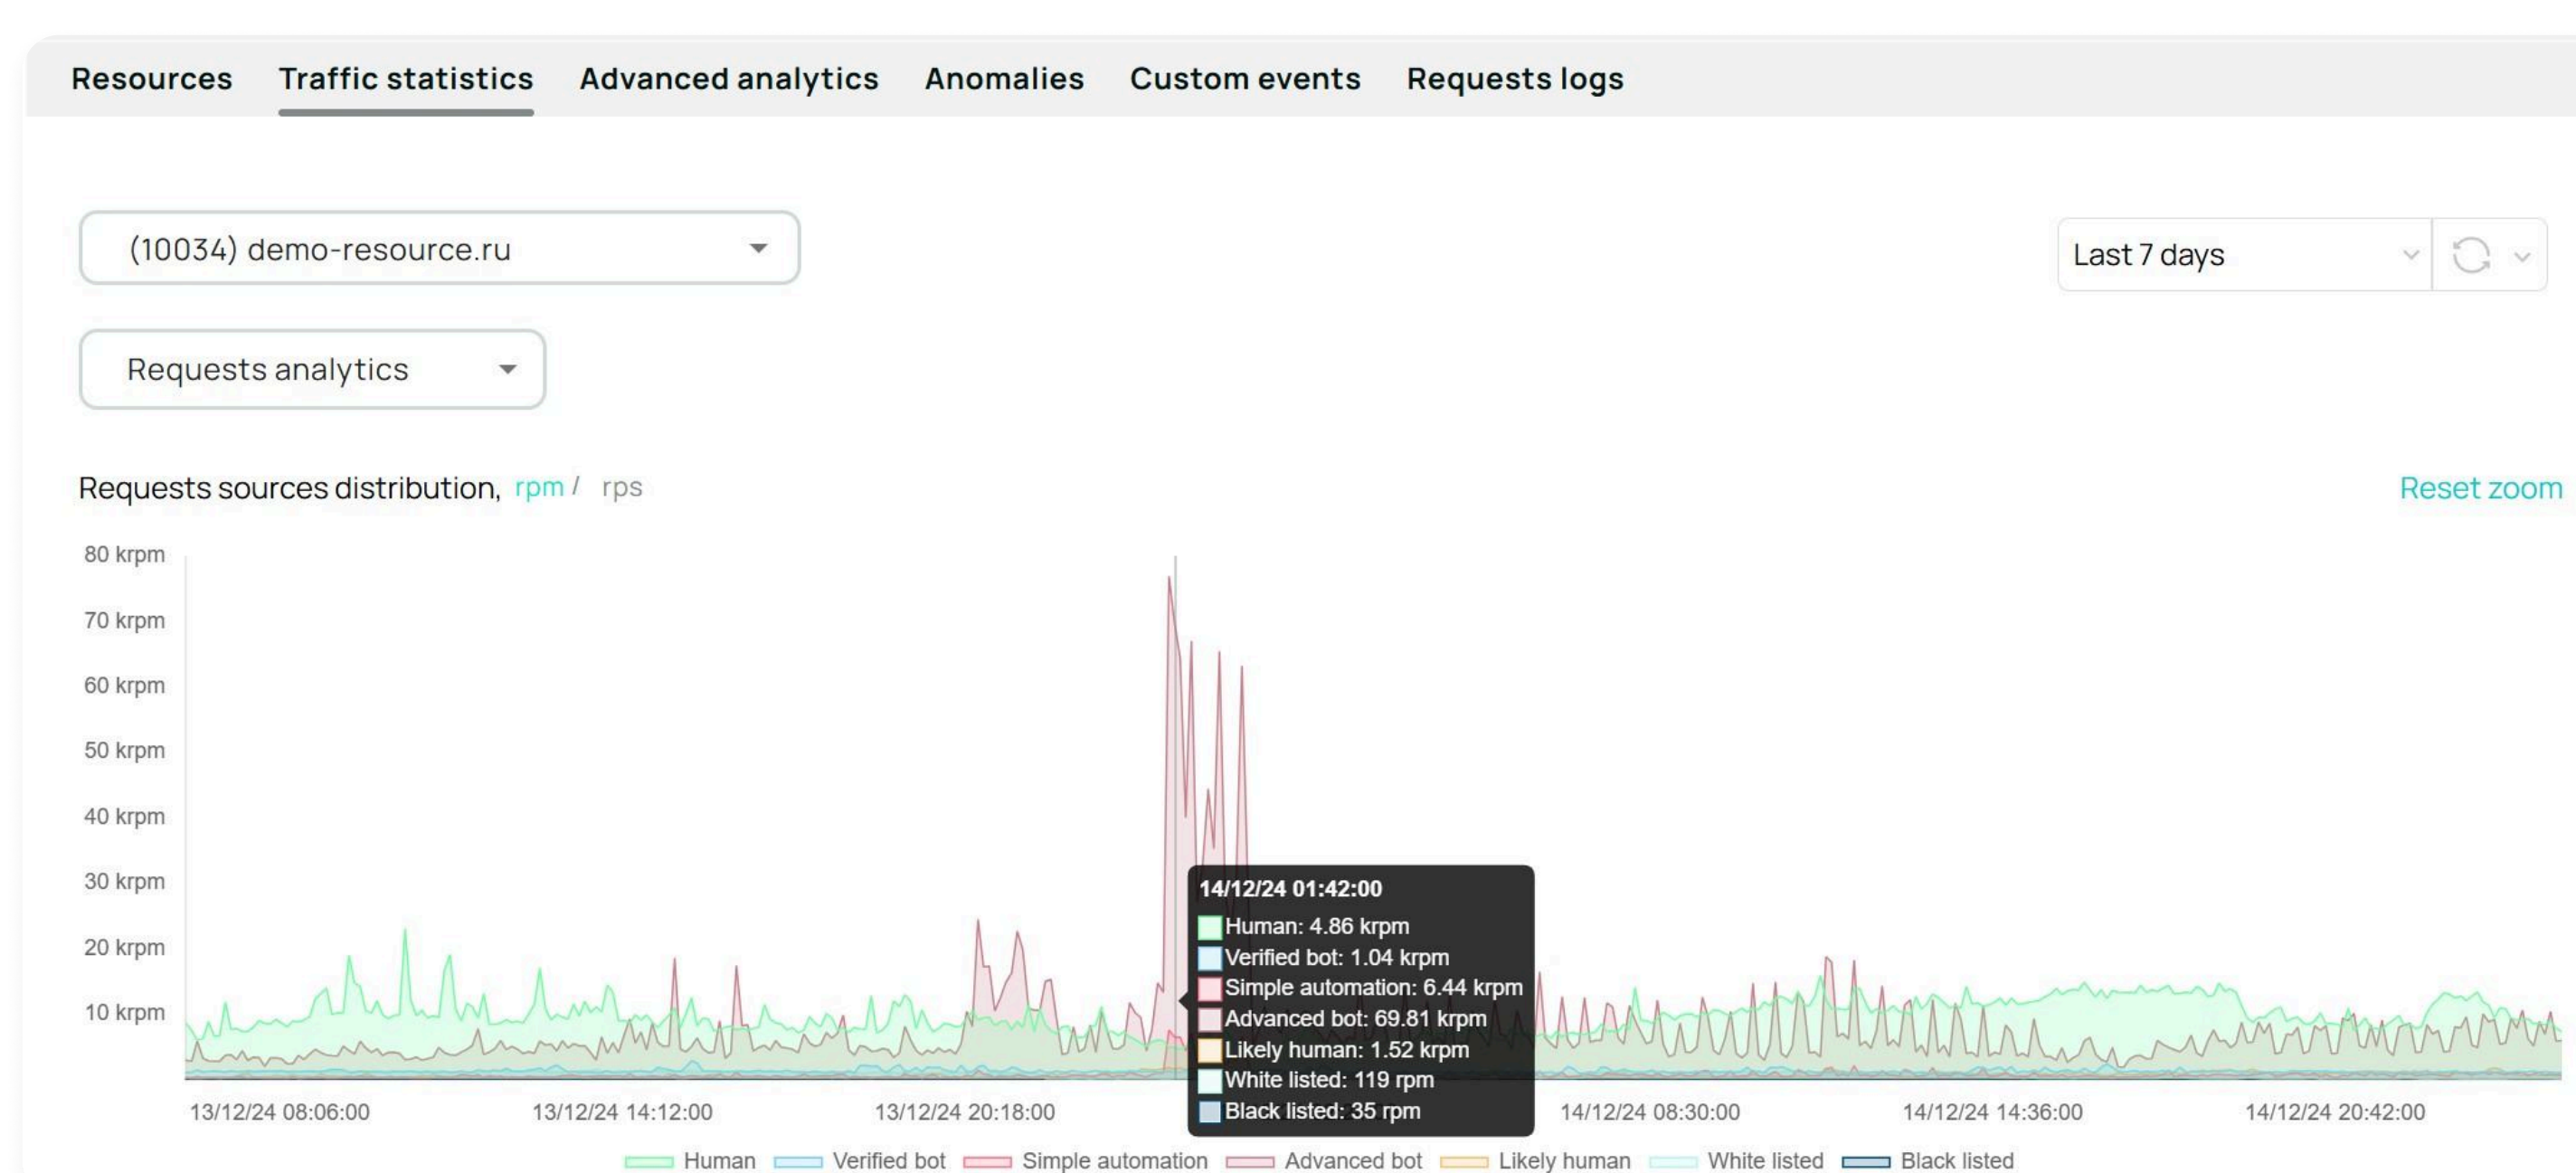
Resources Traffic statistics Advanced analytics Anomalies Custom events Requests logs

(10034) demo-resource.ru

Last 7 days

Requests analytics

Requests sources distribution, rpm / rps

Reset zoom

80 krpm
70 krpm
60 krpm
50 krpm
40 krpm
30 krpm
20 krpm
10 krpm

14/12/24 01:42:00
Human: 4.86 krpm
Verified bot: 1.04 krpm
Simple automation: 6.44 krpm
Advanced bot: 69.81 krpm
Likely human: 1.52 krpm
White listed: 119 rpm
Black listed: 35 rpm

13/12/24 08:06:00 13/12/24 14:12:00 13/12/24 20:18:00 14/12/24 08:30:00 14/12/24 14:36:00 14/12/24 20:42:00

Human Verified bot Simple automation Advanced bot Likely human White listed Black listed